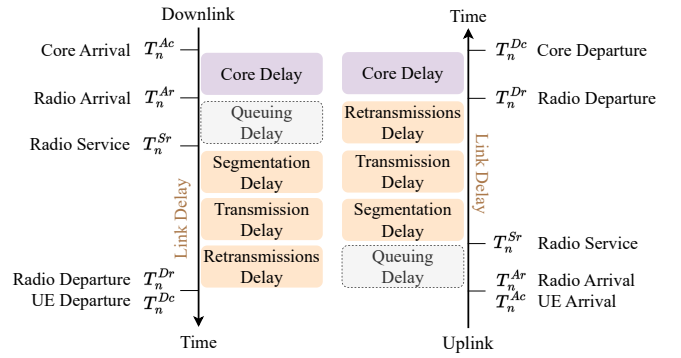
Downlink

Core Arrival $T_n^{Ac}$

Radio Arrival $T_n^{Ar}$

Radio Service $T_n^{Sr}$

Radio Departure $T_n^{Dr}$

UE Departure $T_n^{Dc}$

Time

Core Delay

Queuing Delay

Segmentation Delay

Transmission Delay

Retransmissions Delay

Link Delay

Time

$T_n^{Dc}$ Core Departure

$T_n^{Dr}$ Radio Departure

$T_n^{Sr}$ Radio Service

$T_n^{Ar}$ Radio Arrival

$T_n^{Ac}$ UE Arrival

Uplink

Core Delay

Retransmissions Delay

Transmission Delay

Segmentation Delay

Queuing Delay

Link Delay